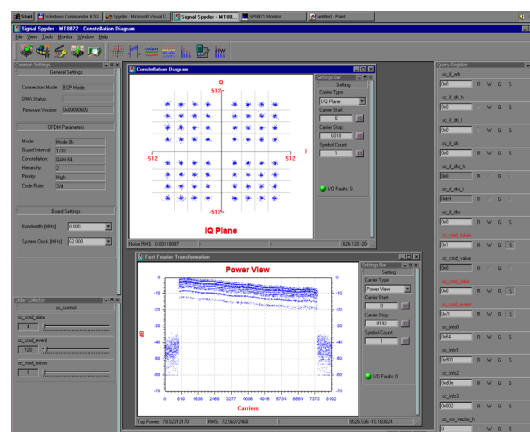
Start | Windows Commander 4.51 | Spyder - Microsoft Visual C... | Signal Spyder - MT88... | SPIRIT Monitor | untitled - Paint

Signal Spyder - MT8872 - Constellation Diagram

File View Tools Monitor Window Help

General Settings

Connection Mode: BCP Mode

DAM Status:

Firmware Version: 0x00000609

OFDM Parameters

Mode: Mode 8k

Guard Interval: 1/32

Constellation: QAM 64

Hierarchy: 0

Priority: High

Code Rate: 3/4

Board Settings

Bandwidth [MHz]: 8.000

System Clock [MHz]: 2.000

sc_control

sc_cmd_data

sc_cmd_event

sc_cmd_value

Constellation Diagram

Q

512

-512

512

I

-512

IQ Plane

Noise RMS: 0.00118687

626,120 -20

Setting

Carrier Type

I/Q Frame

Carrier Start

0

Carrier Stop

5818

Symbol Count

1

I/Q Faults: 0

Fast Fourier Transformation

Power View

dB

0

-10

-20

-30

-40

-50

-60

-70

-80

0 1024 2048 3072 4096 5120 6144 7168 8192

Carriers

Top Power: -78.5321070

RMS: -12.56372468

8526 0dB -15.189624

Setting

Carrier Type

Power View

Carrier Start

0

Carrier Stop

8192

Symbol Count

1

I/Q Faults: 0

Query Register

sc_ll_ch

0x0 R W G S

sc_ll_ch_h

0x0 R W G S

sc_ll_ch_l

0x0 R W G S

sc_ll_ch

0x0 R W G S

sc_ll_ds_h

0x0 R W G S

sc_ll_ds_l

0x4 R W G S

sc_ll_ds

0x0 R W G S

sc_cmd_status

0x1 R W G S

sc_cmd_value

0x0 R W G S

sc_cmd_data

0x0 R W G S

sc_cmd_event

0x1 R W G S

sc_info0

0x4 R W G S

sc_info1

0x41 R W G S

sc_info2

0x0e R W G S

sc_info3

0x1 R W G S

sc_rsc_nacka_h

0x0 R W G S